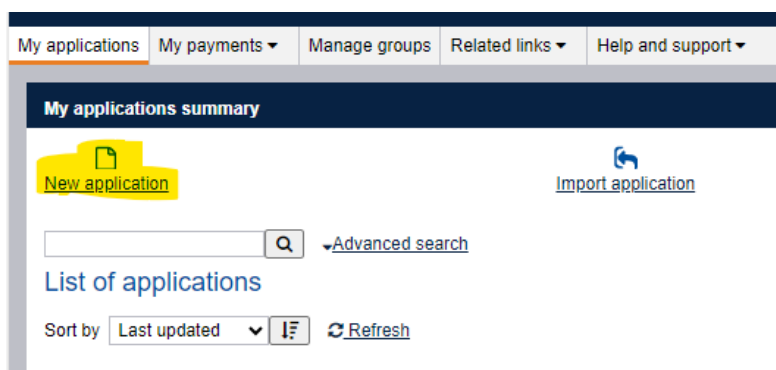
My applications | My payments ▾ | Manage groups | Related links ▾ | Help and support ▾

My applications summary

New application

Import application

Advanced search

List of applications

Sort by Last updated

Refresh